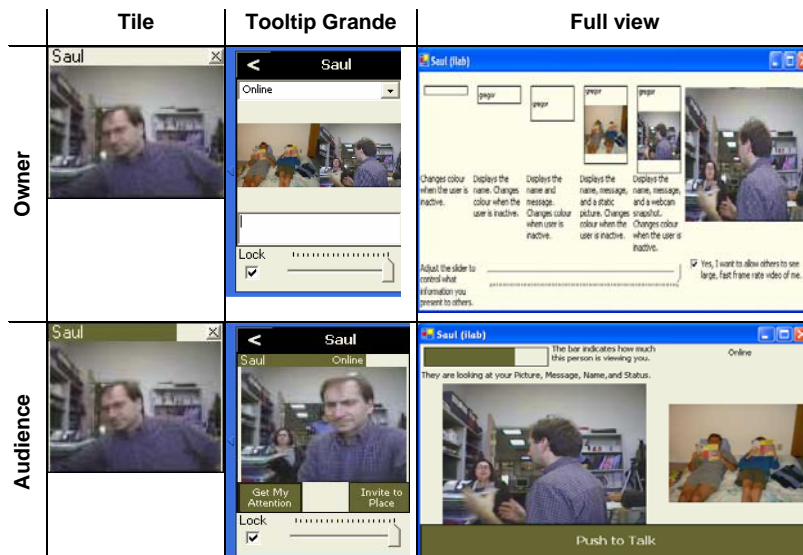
| | Tile | Tooltip Grande | Full view |
|---|---|---|---|
| Owner | Saul | < Saul<br>Online<br>Lock | Saul (ilab)<br>gregor gregor gregor gregor<br>Changes colour when the user is inactive.<br>Displays the name. Changes colour when the user is inactive.<br>Displays the name and message. Changes colour when user is inactive.<br>Displays the name, message, and a static picture. Changes colour when the user is inactive.<br>Displays the name, message, and a webcam snapshot. Changes colour when the user is inactive.<br>Adjust the slider to control what information you present to others.<br>Yes, I want to allow others to see large, fast frame rate video of me. |
| Audience | Saul | < Saul<br>Saul Online<br>Get My Attention<br>Invite to Place<br>Lock | Saul (ilab)<br>The bar indicates how much this person is viewing you.<br>Online<br>They are looking at your Picture, Message, Name,and Status.<br>Push to Talk |